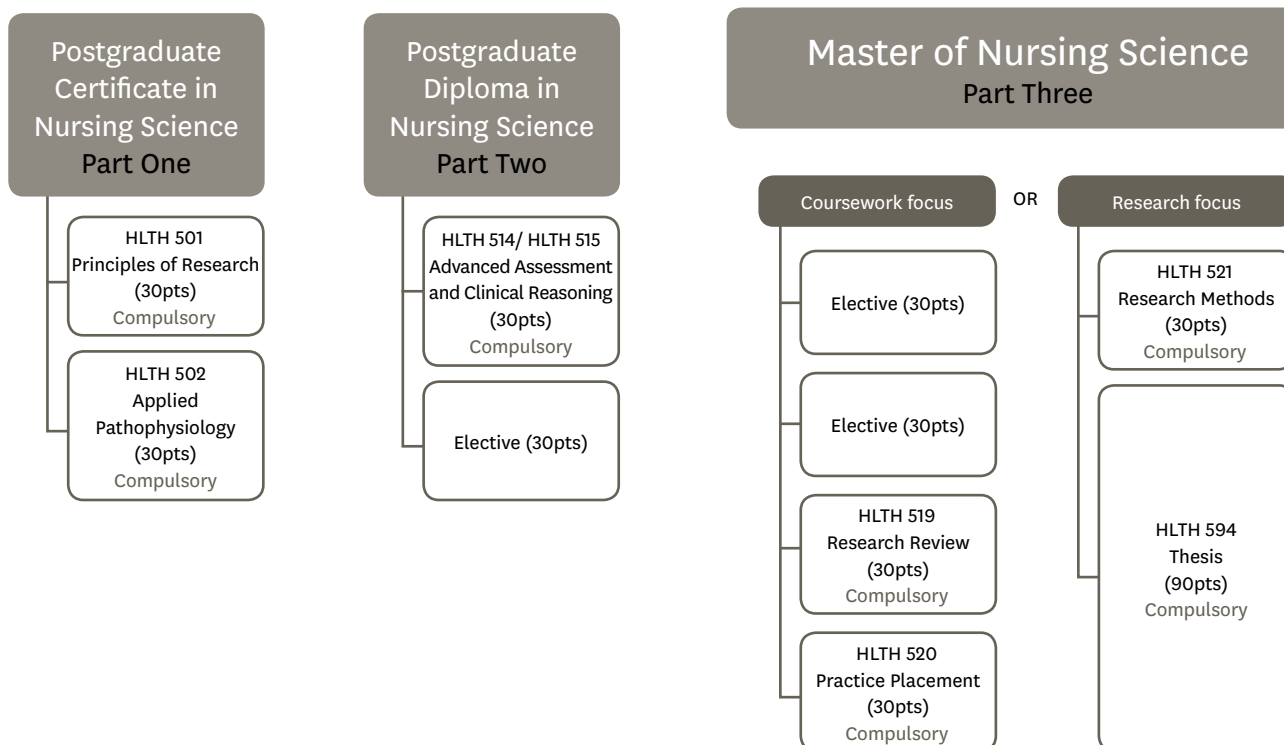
Postgraduate Certificate in Nursing Science
Part One

HLTH 501
Principles of Research
(30pts)
Compulsory

HLTH 502
Applied Pathophysiology
(30pts)
Compulsory

Postgraduate Diploma in Nursing Science
Part Two

HLTH 514/ HLTH 515
Advanced Assessment and Clinical Reasoning
(30pts)
Compulsory

Elective (30pts)

Master of Nursing Science
Part Three

Coursework focus

OR

Research focus

Elective (30pts)

Elective (30pts)

HLTH 519
Research Review
(30pts)
Compulsory

HLTH 520
Practice Placement
(30pts)
Compulsory

HLTH 521
Research Methods
(30pts)
Compulsory

HLTH 594
Thesis
(90pts)
Compulsory